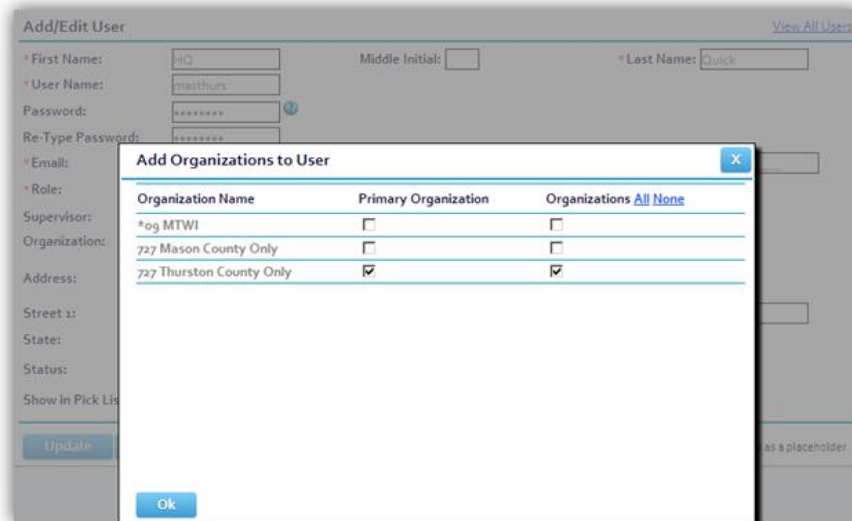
Add/Edit User

View All Users

*First Name: HQ

Middle Initial:

*Last Name: Quick

*User Name: masthurs

Password: ••••••••

Re-Type Password: ••••••••

*Email:

*Role:

Supervisor:

Organization:

Address:

Street 1:

State:

Status:

Show in Pick Lis

Update

as a placeholder

Add Organizations to User

x

| Organization Name | Primary Organization | Organizations All None |
|---|---|---|
| *09 MTWI | ☐ | ☐ |
| 727 Mason County Only | ☐ | ☐ |
| 727 Thurston County Only | ☑ | ☑ |

Ok